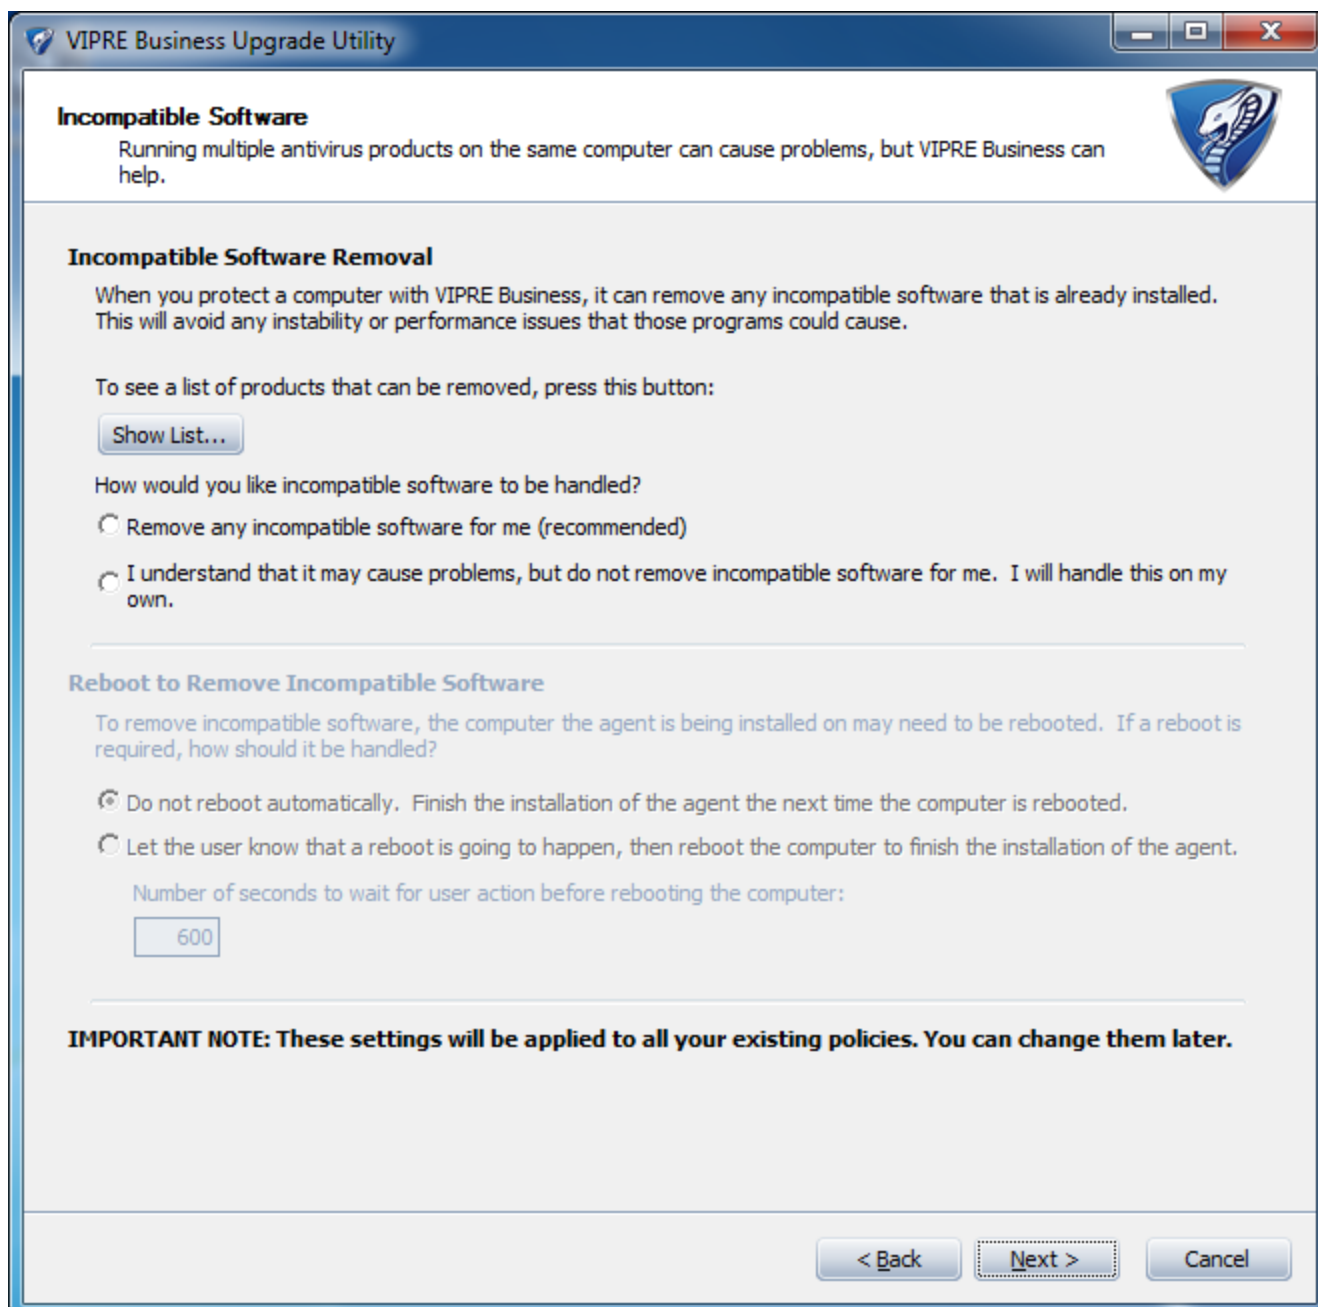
VIPRE Business Upgrade Utility

Incompatible Software

Running multiple antivirus products on the same computer can cause problems, but VIPRE Business can help.

Incompatible Software Removal

When you protect a computer with VIPRE Business, it can remove any incompatible software that is already installed. This will avoid any instability or performance issues that those programs could cause.

To see a list of products that can be removed, press this button:

Show List...

How would you like incompatible software to be handled?

Remove any incompatible software for me (recommended)

I understand that it may cause problems, but do not remove incompatible software for me. I will handle this on my own.

Reboot to Remove Incompatible Software

To remove incompatible software, the computer the agent is being installed on may need to be rebooted. If a reboot is required, how should it be handled?

Do not reboot automatically. Finish the installation of the agent the next time the computer is rebooted.

Let the user know that a reboot is going to happen, then reboot the computer to finish the installation of the agent.

Number of seconds to wait for user action before rebooting the computer:

600

IMPORTANT NOTE: These settings will be applied to all your existing policies. You can change them later.

< Back

Next >

Cancel